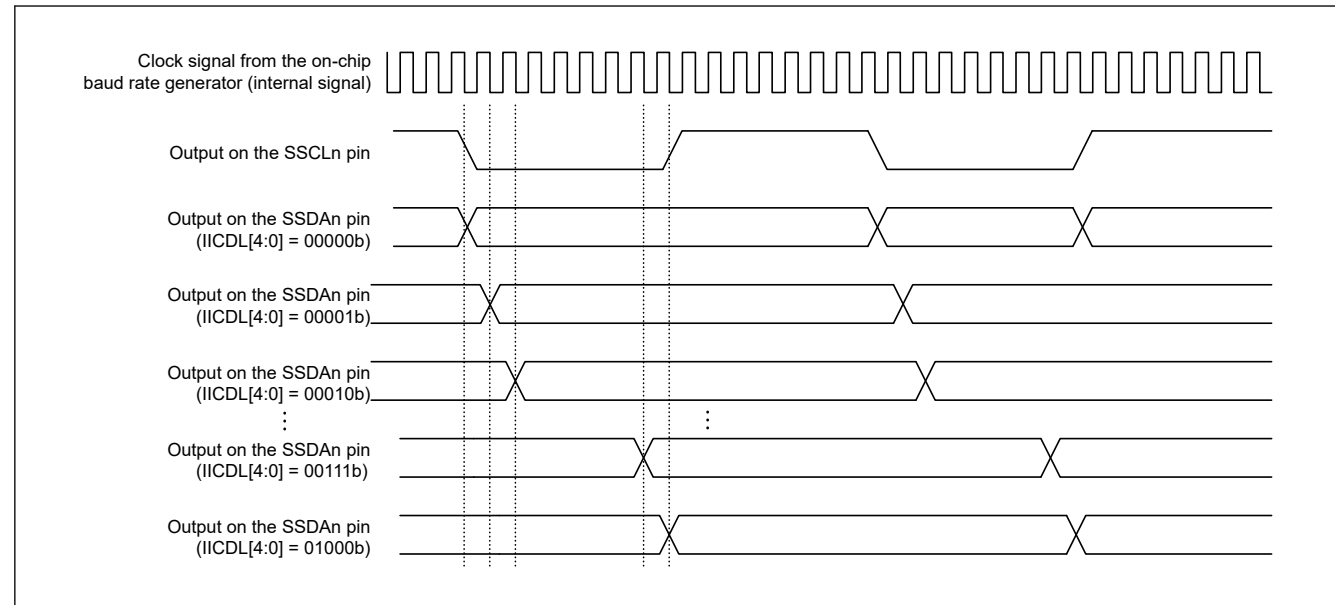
Clock signal from the on-chip baud rate generator (internal signal)

Output on the SSCLn pin

Output on the SSDAn pin (IICDL[4:0] = 00000b)

Output on the SSDAn pin (IICDL[4:0] = 00001b)

Output on the SSDAn pin (IICDL[4:0] = 00010b)

⋮

⋮

Output on the SSDAn pin (IICDL[4:0] = 00111b)

Output on the SSDAn pin (IICDL[4:0] = 01000b)